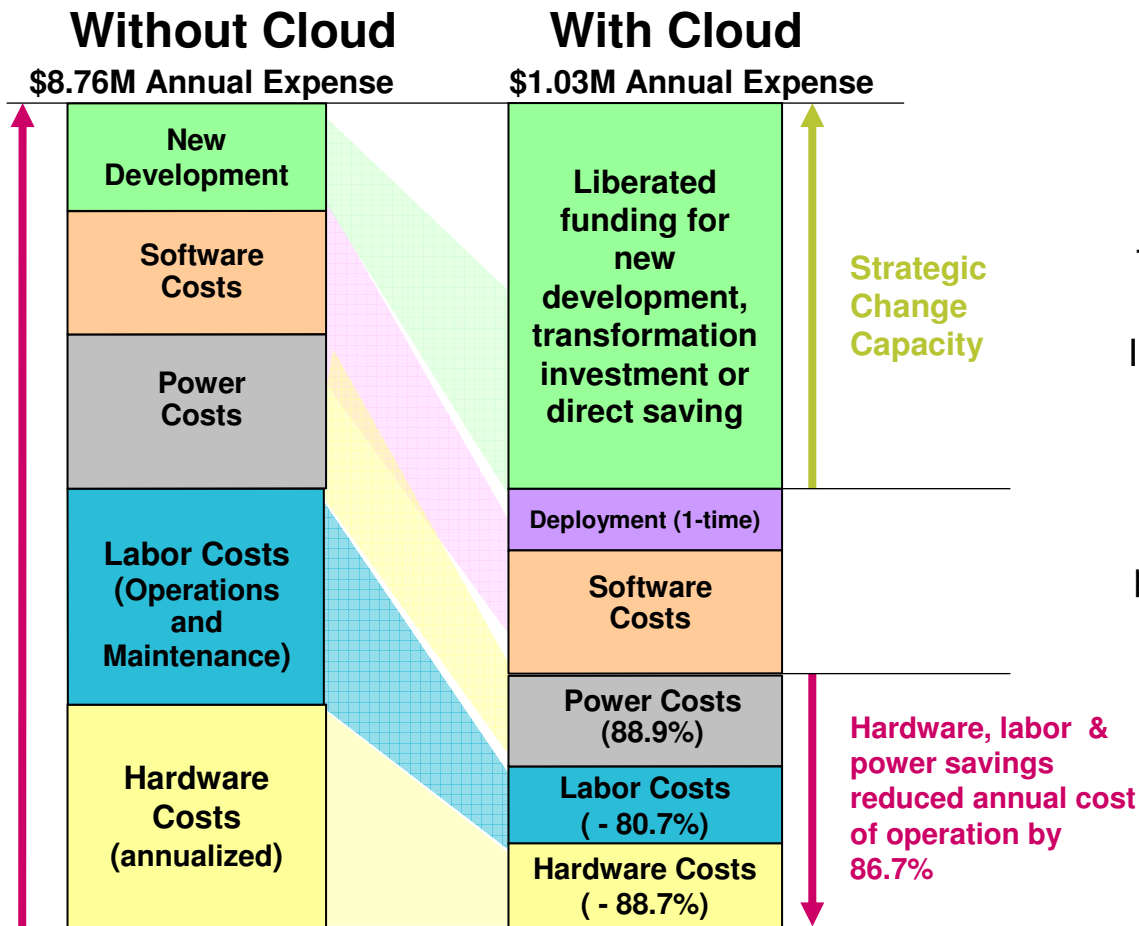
Without Cloud
$8.76M Annual Expense

With Cloud
$1.03M Annual Expense

New Development

Software Costs

Power Costs

Labor Costs (Operations and Maintenance)

Hardware Costs (annualized)

Liberated funding for new development, transformation investment or direct saving

Strategic Change Capacity

Deployment (1-time)

Software Costs

Power Costs (88.9%)

Labor Costs ( - 80.7%)

Hardware Costs ( - 88.7%)

Hardware, labor & power savings reduced annual cost of operation by 86.7%